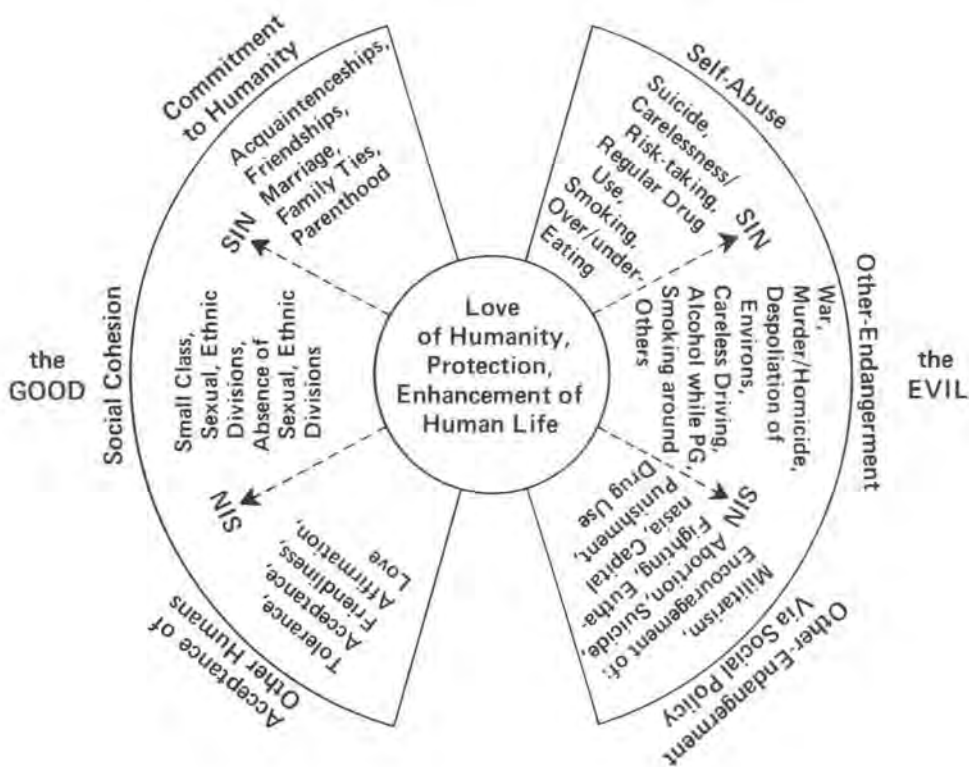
Commitment to Humanity

Acquaintenceships, Friendships, Marriage, Family Ties, Parenthood

SIN

Self-Abuse

Suicide, Carelessness/ Risk-taking, Regular Drug Use, Smoking, Over/under-Eating

SIN

Social Cohesion

Small Class, Sexual, Ethnic Divisions, Absence of Sexual, Ethnic Divisions

Love of Humanity, Protection, Enhancement of Human Life

Other-Endangerment

War, Murder/Homicide, Despoliation of Environs, Careless Driving, Alcohol while PG, Smoking around Others

the GOOD

the EVIL

SIN

Acceptance of Other Humans

Tolerance, Acceptance, Friendliness, Affirmation, Love

SIN

Other-Endangerment Via Social Policy

Militarism, Encouragement of: Suicide, Abortion, Euthanasia, Fighting, Capital Punishment, Drug Use